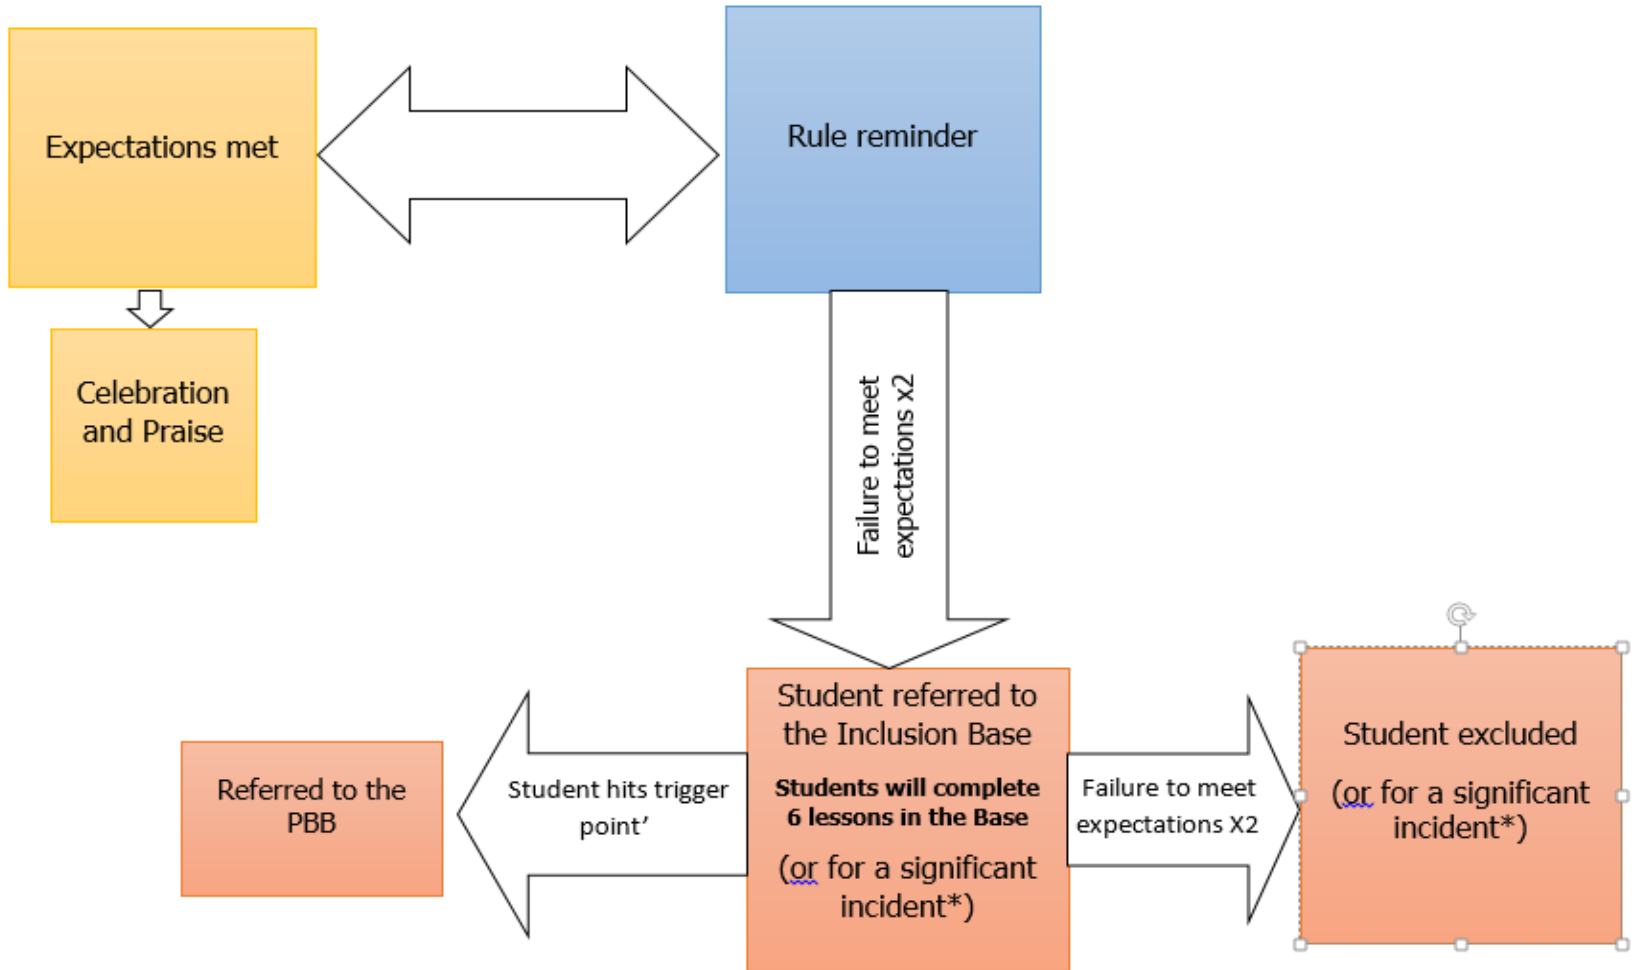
Expectations met

Rule reminder

Celebration and Praise

Failure to meet expectations x2

Referred to the PBB

Student hits trigger point'

Student referred to the Inclusion Base

**Students will complete 6 lessons in the Base**

(or for a significant incident*)

Failure to meet expectations X2

Student excluded

(or for a significant incident*)